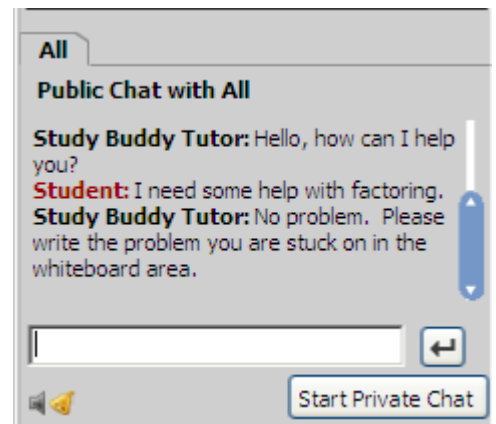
All

Public Chat with All

Study Buddy Tutor: Hello, how can I help you?
Student: I need some help with factoring.
Study Buddy Tutor: No problem.  Please write the problem you are stuck on in the whiteboard area.

Start Private Chat